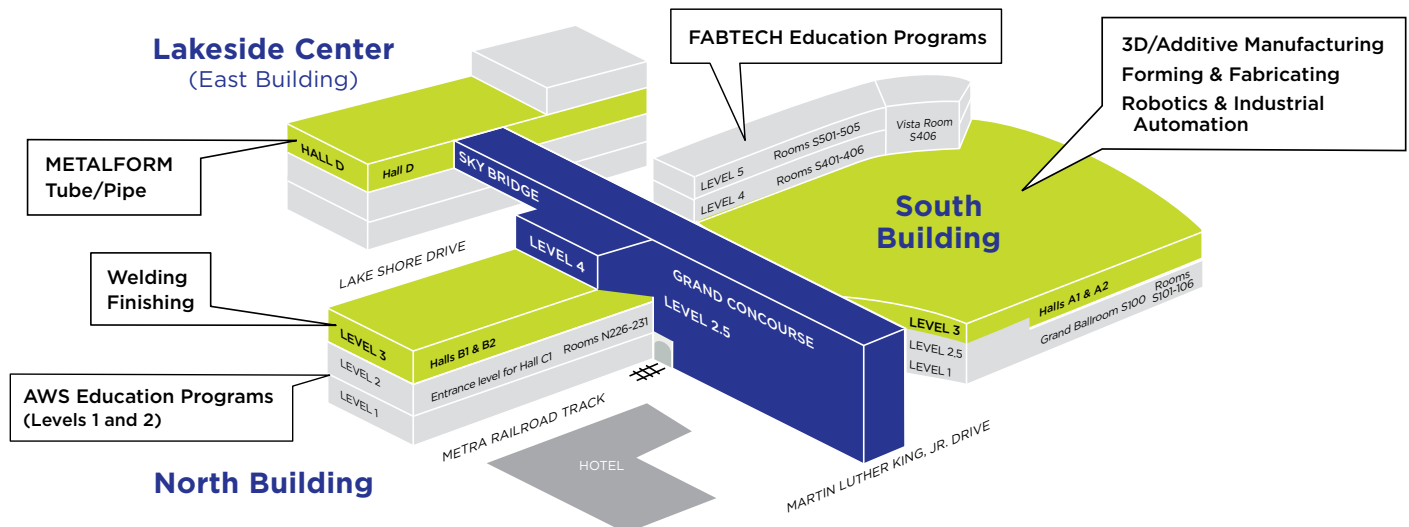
Lakeside Center
(East Building)

FABTECH Education Programs

3D/Additive Manufacturing
Forming & Fabricating
Robotics & Industrial Automation

METALFORM
Tube/Pipe

HALL D

Hall D

SKY BRIDGE

LEVEL 5

Rooms S501-505

Vista Room S406

LEVEL 4

Rooms S401-406

South Building

LAKE SHORE DRIVE

LEVEL 4

Welding
Finishing

GRAND CONCOURSE
LEVEL 2.5

LEVEL 3

Halls B1 & B2

Rooms N226-231

LEVEL 2

Entrance level for Hall C1

LEVEL 1

AWS Education Programs
(Levels 1 and 2)

METRA RAILROAD TRACK

HOTEL

North Building

LEVEL 3

Halls A1 & A2

Rooms S101-106

Grand Ballroom S100

LEVEL 2.5

LEVEL 1

MARTIN LUTHER KING, JR. DRIVE